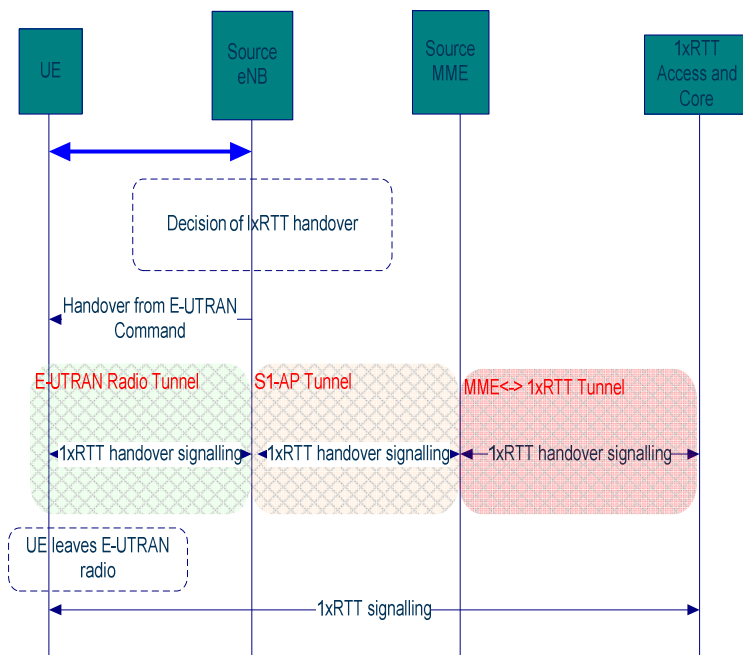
UE

Source eNB

Source MME

1xRTT Access and Core

Decision of lxRTT handover

Handover from E-UTRAN Command

E-UTRAN Radio Tunnel

S1-AP Tunnel

MME<-> 1xRTT Tunnel

1xRTT handover signalling

1xRTT handover signalling

1xRTT handover signalling

UE leaves E-UTRAN radio

1xRTT signalling